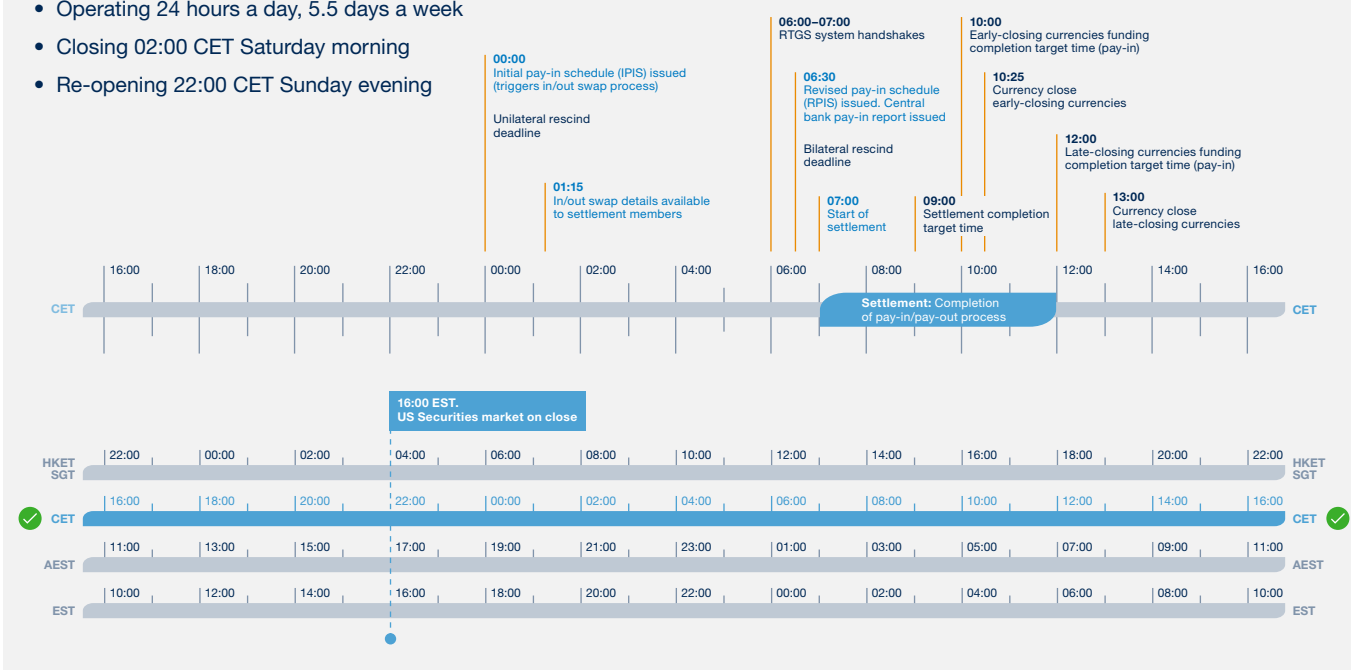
• Operating 24 hours a day, 5.5 days a week
• Closing 02:00 CET Saturday morning
• Re-opening 22:00 CET Sunday evening

00:00
Initial pay-in schedule (IPIS) issued (triggers in/out swap process)

Unilateral rescind deadline

01:15
In/out swap details available to settlement members

06:00–07:00
RTGS system handshakes

06:30
Revised pay-in schedule (RPIS) issued. Central bank pay-in report issued

Bilateral rescind deadline

07:00
Start of settlement

09:00
Settlement completion target time

10:00
Early-closing currencies funding completion target time (pay-in)

10:25
Currency close early-closing currencies

12:00
Late-closing currencies funding completion target time (pay-in)

13:00
Currency close late-closing currencies

CET 16:00 18:00 20:00 22:00 00:00 02:00 04:00 06:00 08:00 10:00 12:00 14:00 16:00 CET

Settlement: Completion of pay-in/pay-out process

16:00 EST.
US Securities market on close

HKET SGT 22:00 00:00 02:00 04:00 06:00 08:00 10:00 12:00 14:00 16:00 18:00 20:00 22:00 HKET SGT

CET 16:00 18:00 20:00 22:00 00:00 02:00 04:00 06:00 08:00 10:00 12:00 14:00 16:00 CET

AEST 11:00 13:00 15:00 17:00 19:00 21:00 23:00 01:00 03:00 05:00 07:00 09:00 11:00 AEST

EST 10:00 12:00 14:00 16:00 18:00 20:00 22:00 00:00 02:00 04:00 06:00 08:00 10:00 EST